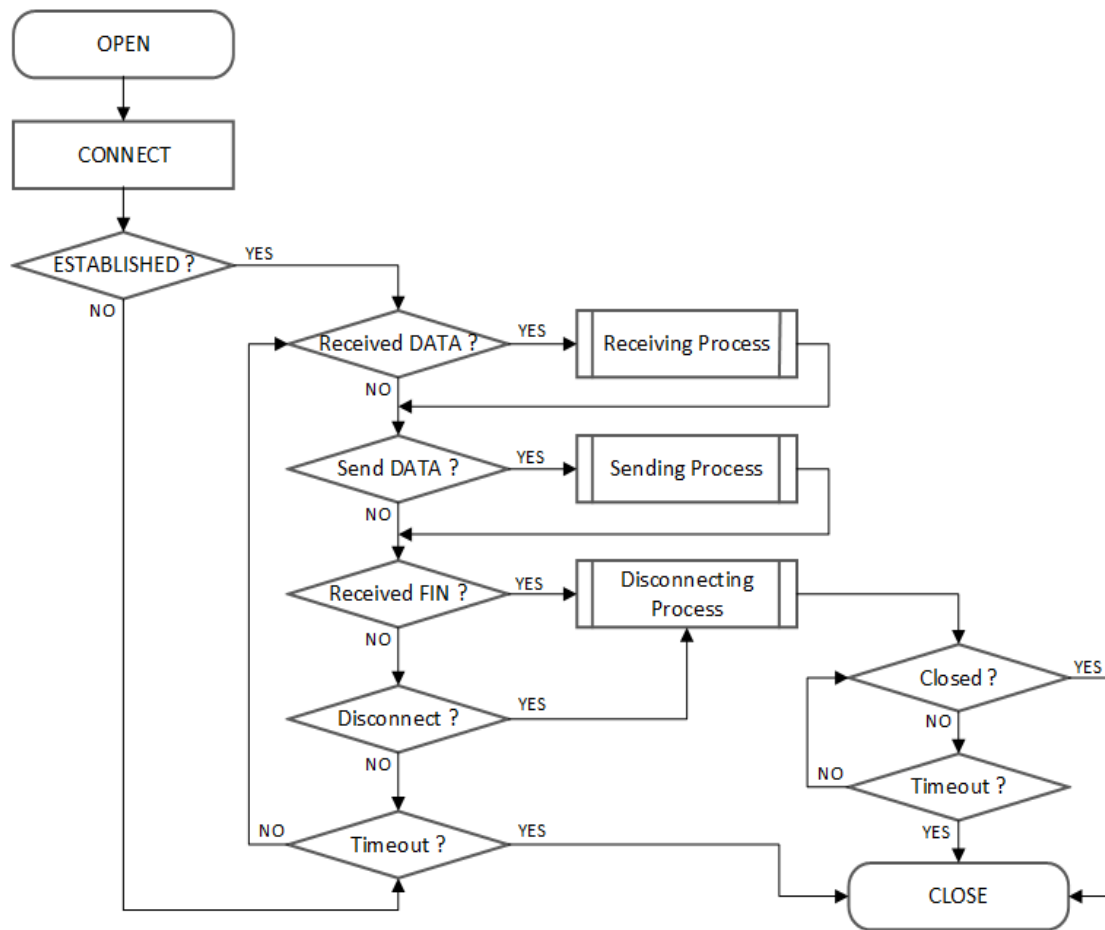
OPEN

CONNECT

ESTABLISHED ?

YES

NO

Received DATA ?

YES

Receiving Process

NO

Send DATA ?

YES

Sending Process

NO

Received FIN ?

YES

Disconnecting Process

NO

Closed ?

YES

Disconnect ?

YES

NO

NO

NO

Timeout ?

YES

NO

Timeout ?

YES

CLOSE